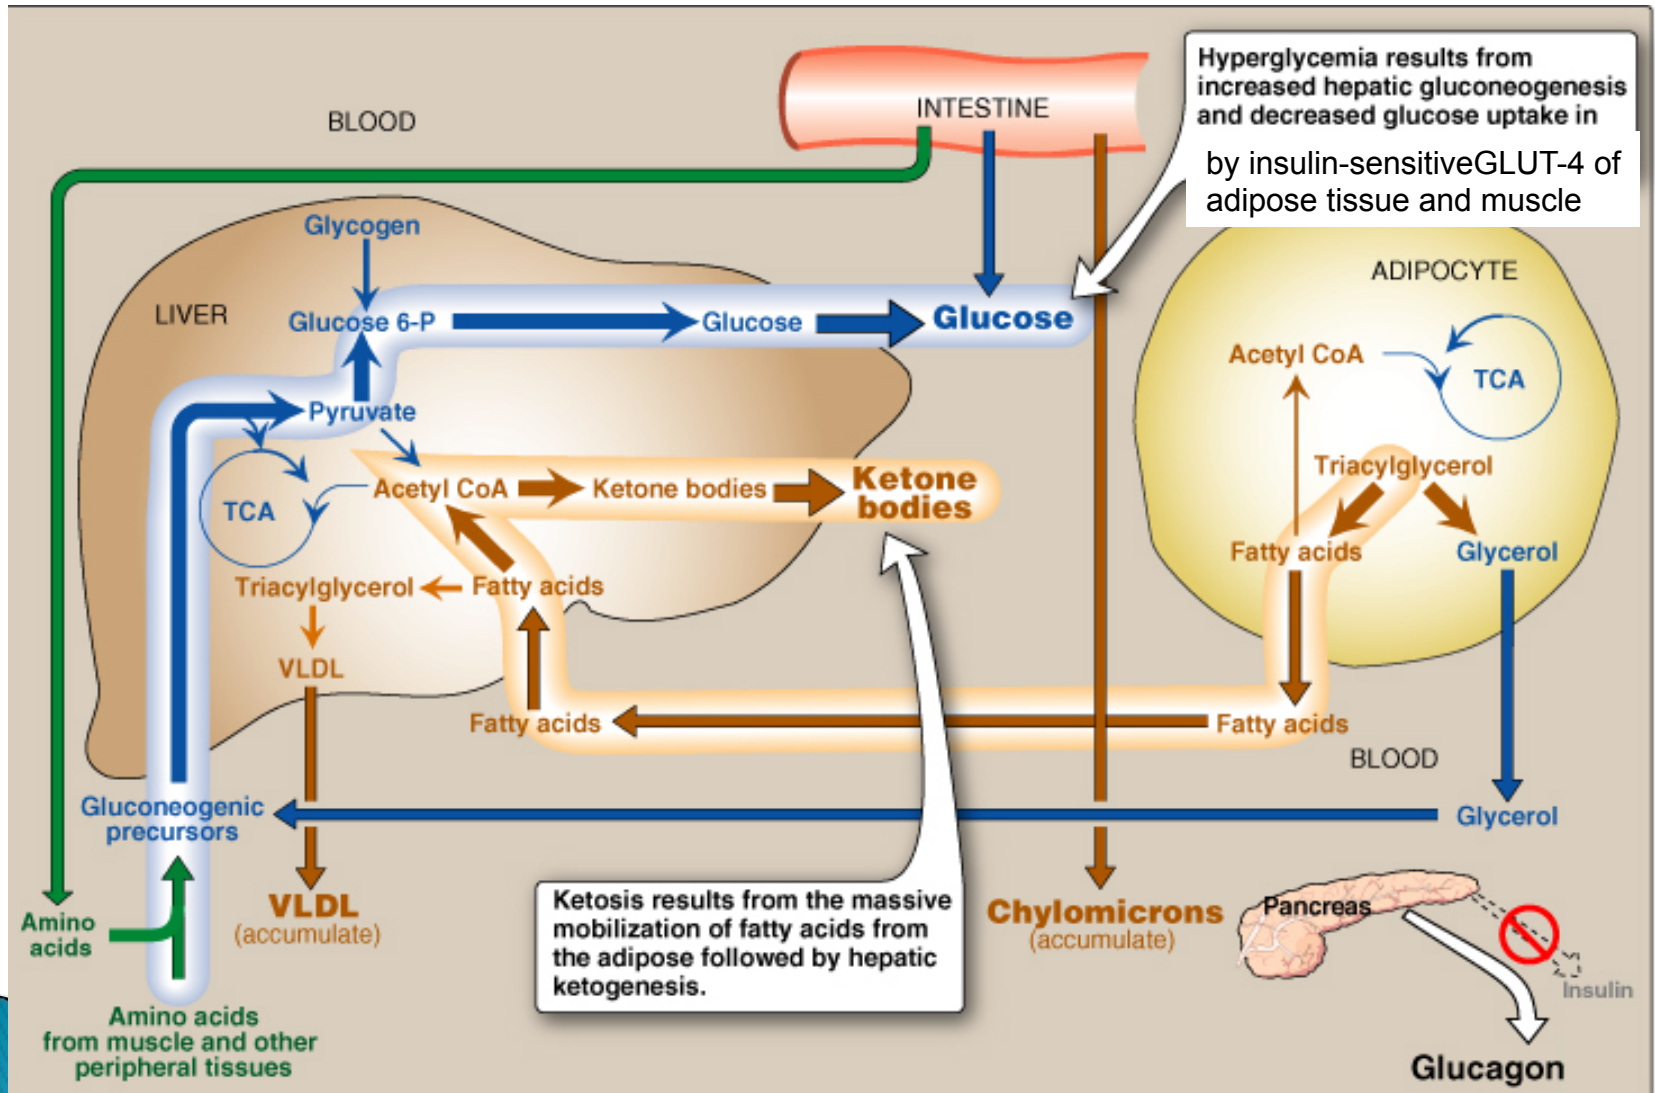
Hyperglycemia results from increased hepatic gluconeogenesis and decreased glucose uptake in

by insulin-sensitiveGLUT-4 of adipose tissue and muscle

BLOOD

INTESTINE

LIVER

Glycogen

Glucose 6-P

Glucose

Glucose

Pyruvate

TCA

Acetyl CoA

Ketone bodies

Ketone bodies

Triacylglycerol

Fatty acids

VLDL

Fatty acids

ADIPOCYTE

Acetyl CoA

TCA

Triacylglycerol

Fatty acids

Glycerol

Fatty acids

BLOOD

Glycerol

Gluconeogenic precursors

Amino acids

VLDL (accumulate)

Amino acids from muscle and other peripheral tissues

Ketosis results from the massive mobilization of fatty acids from the adipose followed by hepatic ketogenesis.

Chylomicrons (accumulate)

Pancreas

Insulin

Glucagon